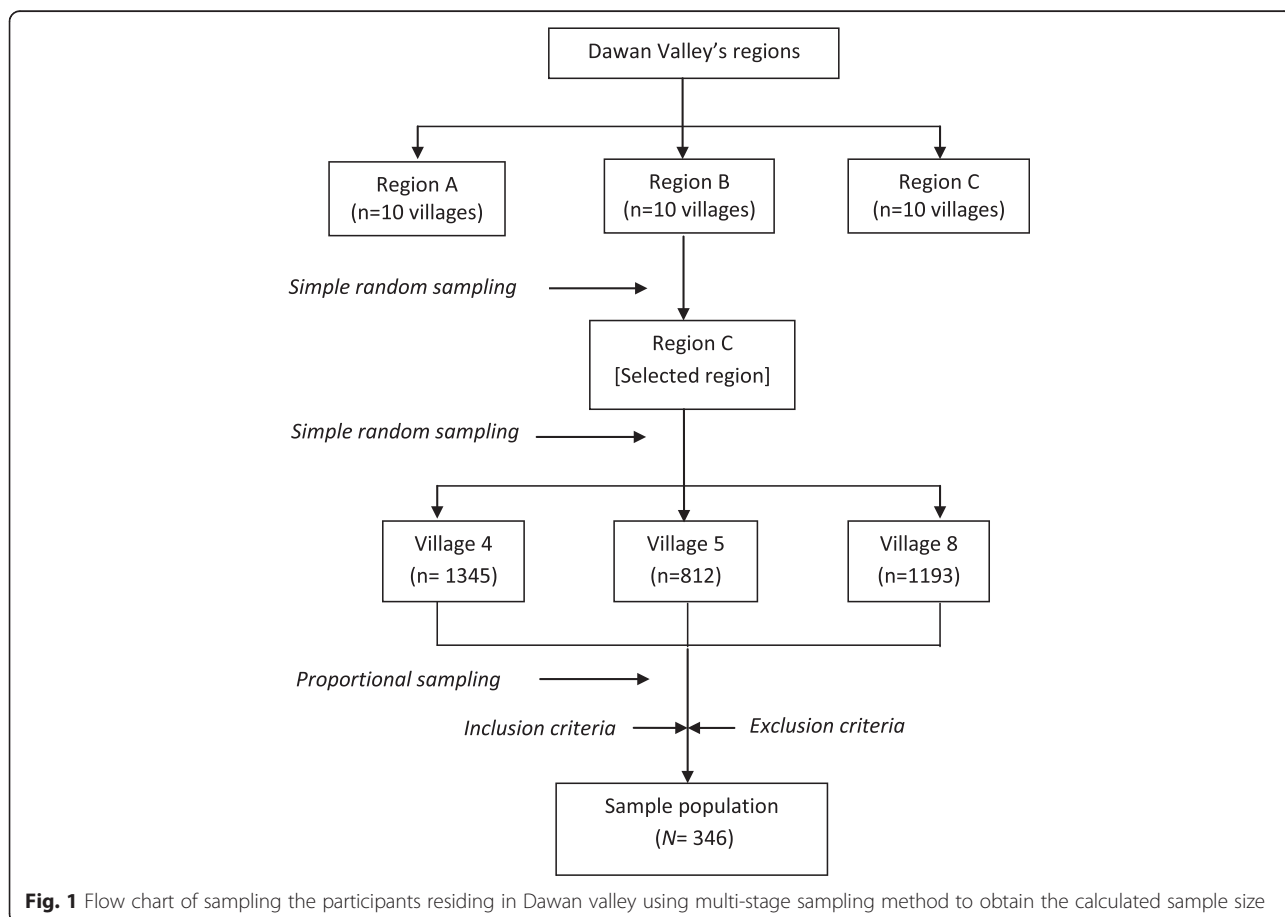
Dawan Valley's regions

Region A
(n=10 villages)

Region B
(n=10 villages)

Region C
(n=10 villages)

Simple random sampling

Region C
[Selected region]

Simple random sampling

Village 4
(n= 1345)

Village 5
(n=812)

Village 8
(n=1193)

Proportional sampling

Inclusion criteria

Exclusion criteria

Sample population
(N= 346)

Fig. 1 Flow chart of sampling the participants residing in Dawan valley using multi-stage sampling method to obtain the calculated sample size